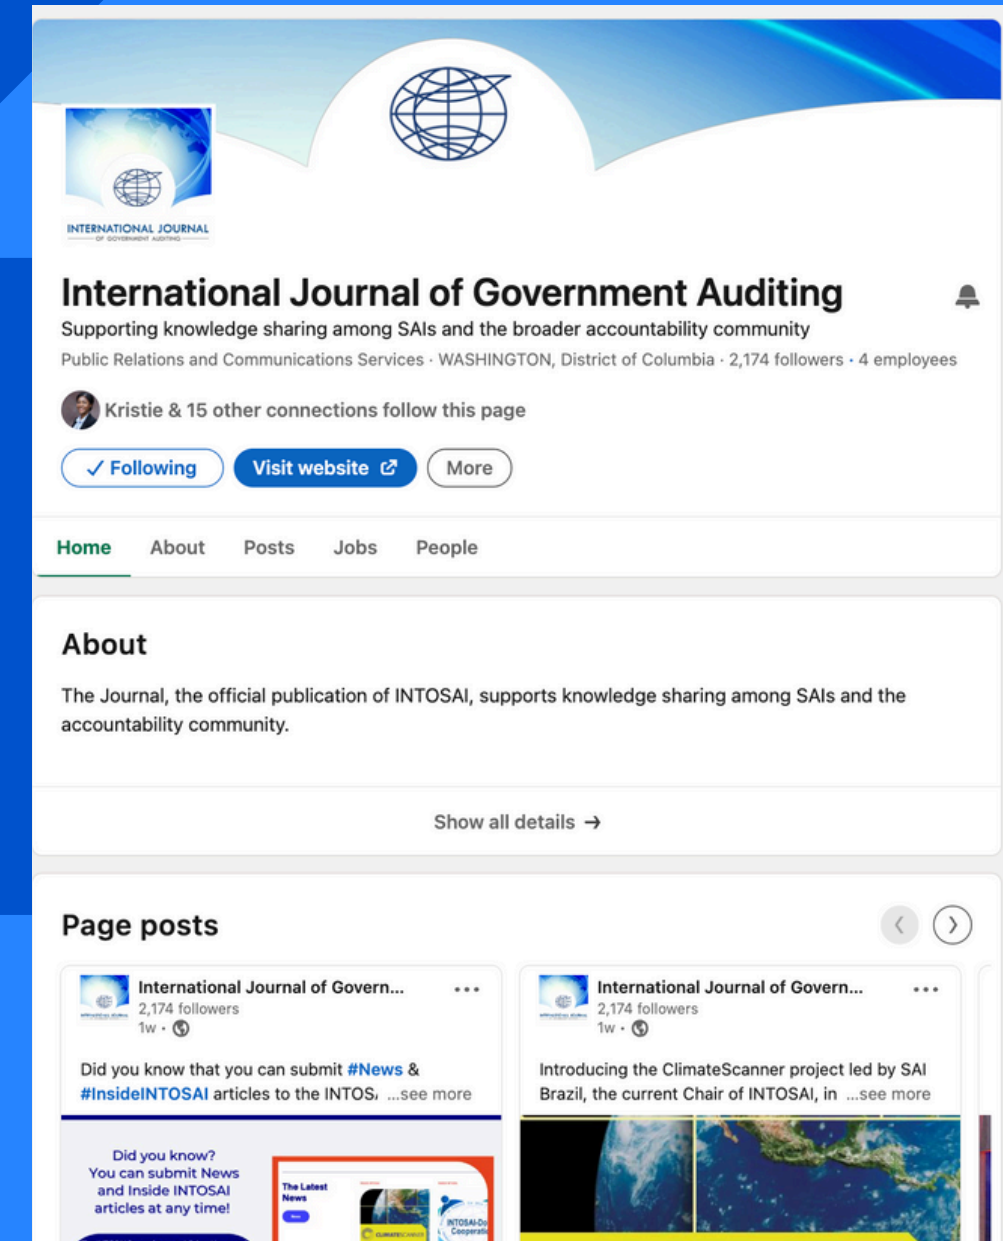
INTERNATIONAL JOURNAL
OF GOVERNMENT AUDITING

International Journal of Government Auditing

Supporting knowledge sharing among SAIs and the broader accountability community

Public Relations and Communications Services · WASHINGTON, District of Columbia · 2,174 followers · 4 employees

Kristie & 15 other connections follow this page

✓ Following Visit website More

Home About Posts Jobs People

About

The Journal, the official publication of INTOSAI, supports knowledge sharing among SAIs and the accountability community.

Show all details →

Page posts

International Journal of Govern...
2,174 followers
1w ·

Did you know that you can submit #News & #InsideINTOSAI articles to the INTOS, ...see more

Did you know?
You can submit News and Inside INTOSAI articles at any time!

The Latest News

CLIMATESCANNER

INTOSAI-Do Cooperati

International Journal of Govern...
2,174 followers
1w ·

Introducing the ClimateScanner project led by SAI Brazil, the current Chair of INTOSAI, in ...see more